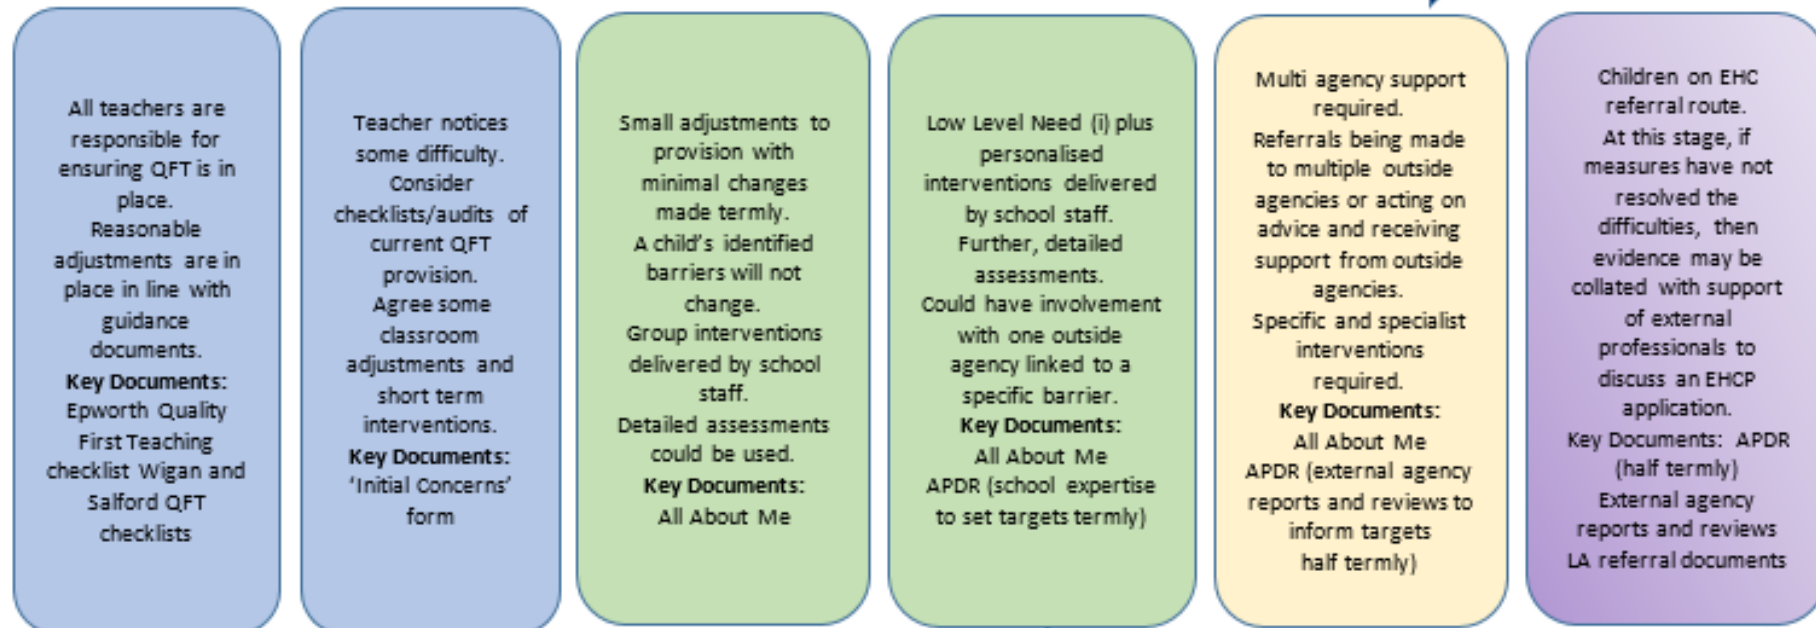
All teachers are responsible for ensuring QFT is in place.
Reasonable adjustments are in place in line with guidance documents.
**Key Documents:**
Epworth Quality First Teaching checklist Wigan and Salford QFT checklists

Teacher notices some difficulty.
Consider checklists/audits of current QFT provision.
Agree some classroom adjustments and short term interventions.
**Key Documents:**
'Initial Concerns' form

Small adjustments to provision with minimal changes made termly.
A child's identified barriers will not change.
Group interventions delivered by school staff.
Detailed assessments could be used.
**Key Documents:**
All About Me

Low Level Need (i) plus personalised interventions delivered by school staff.
Further, detailed assessments.
Could have involvement with one outside agency linked to a specific barrier.
**Key Documents:**
All About Me
APDR (school expertise to set targets termly)

Multi agency support required.
Referrals being made to multiple outside agencies or acting on advice and receiving support from outside agencies.
Specific and specialist interventions required.
**Key Documents:**
All About Me
APDR (external agency reports and reviews to inform targets half termly)

Children on EHC referral route.
At this stage, if measures have not resolved the difficulties, then evidence may be collated with support of external professionals to discuss an EHCP application.
Key Documents: APDR (half termly)
External agency reports and reviews
LA referral documents